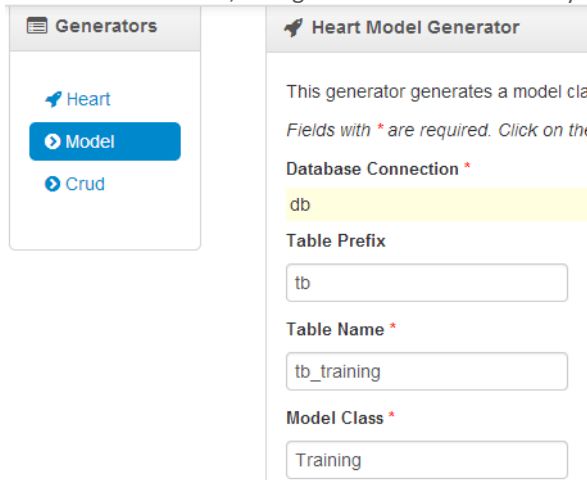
Generators

Heart

Model

Crud

Heart Model Generator

This generator generates a model cla

Fields with * are required. Click on the

Database Connection *

db

Table Prefix

tb

Table Name *

tb_training

Model Class *

Training